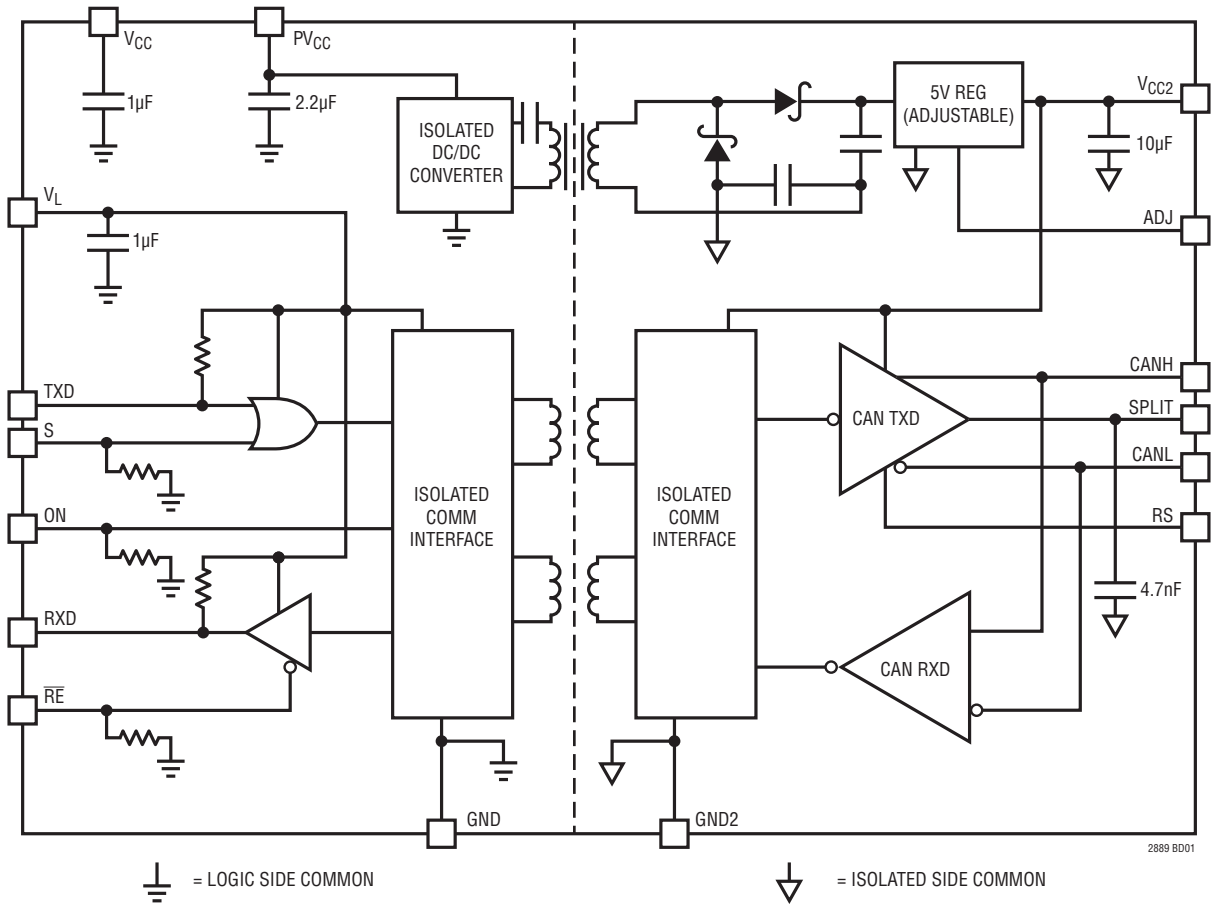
$V_{CC}$
$PV_{CC}$
1µF
2.2µF
ISOLATED DC/DC CONVERTER
5V REG (ADJUSTABLE)
$V_{CC2}$
10µF
$V_L$
1µF
ADJ
TXD
S
ON
RXD
$\overline{RE}$
ISOLATED COMM INTERFACE
ISOLATED COMM INTERFACE
CAN TXD
CANH
SPLIT
CANL
RS
4.7nF
CAN RXD
GND
GND2
2889 BD01
= LOGIC SIDE COMMON
= ISOLATED SIDE COMMON